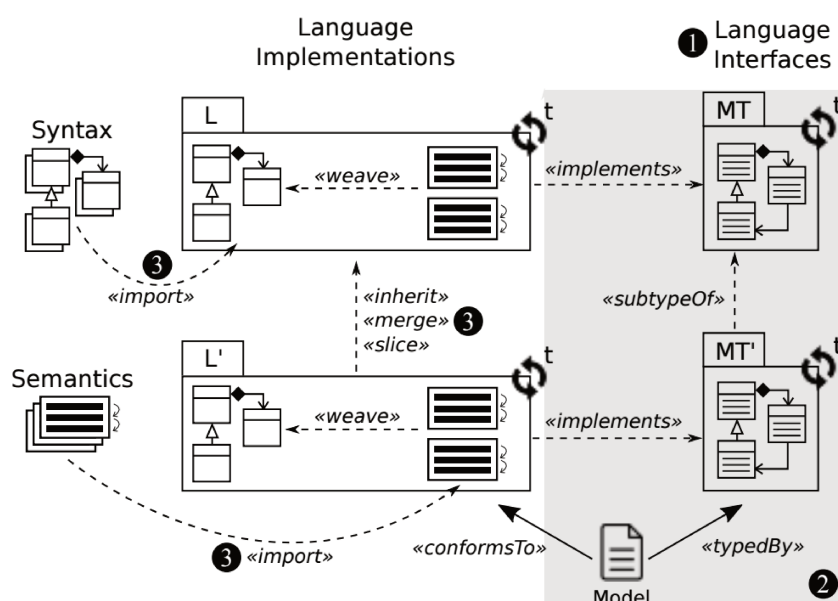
Language Implementations

1 Language Interfaces

Syntax

L

t

«weave»

«implements»

MT

t

3

«import»

«inherit»
«merge» 3
«slice»

«subtypeOf»

Semantics

L'

t

«weave»

«implements»

MT'

t

3 «import»

«conformsTo»

«typedBy»

Model

2